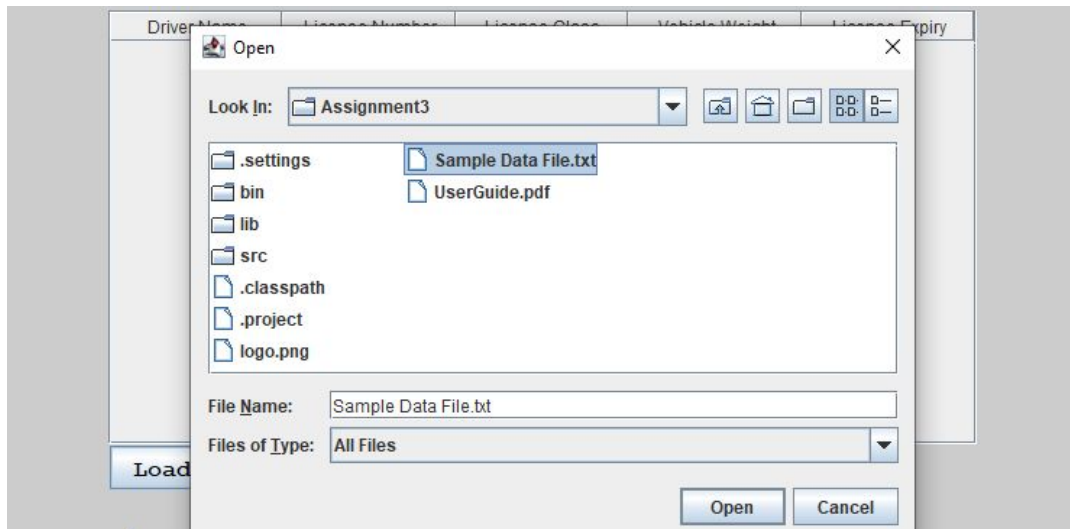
Driver Name | Licence Number | Licence Class | Vehicle Weight | Licence Expiry

Open

×

Look In: Assignment3

.settings
bin
lib
src
.classpath
.project
logo.png
Sample Data File.txt
UserGuide.pdf

File Name: Sample Data File.txt

Files of Type: All Files

Load

Open

Cancel